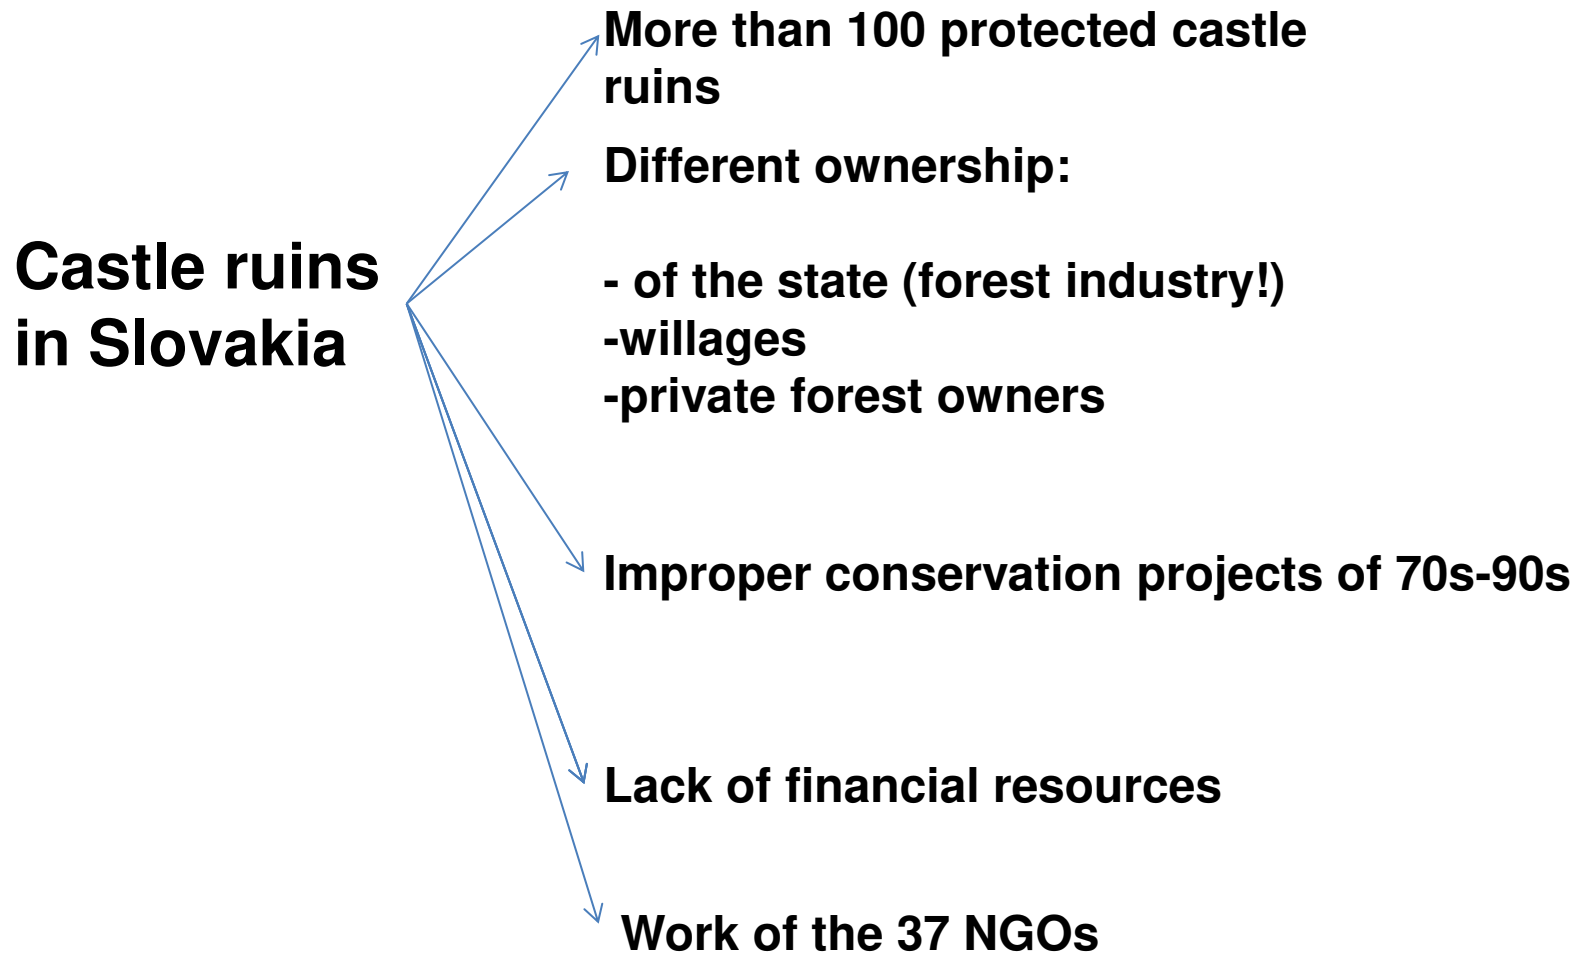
Castle ruins in Slovakia

More than 100 protected castle ruins

Different ownership:

- of the state (forest industry!)
-willages
-private forest owners

Improper conservation projects of 70s-90s

Lack of financial resources

Work of the 37 NGOs